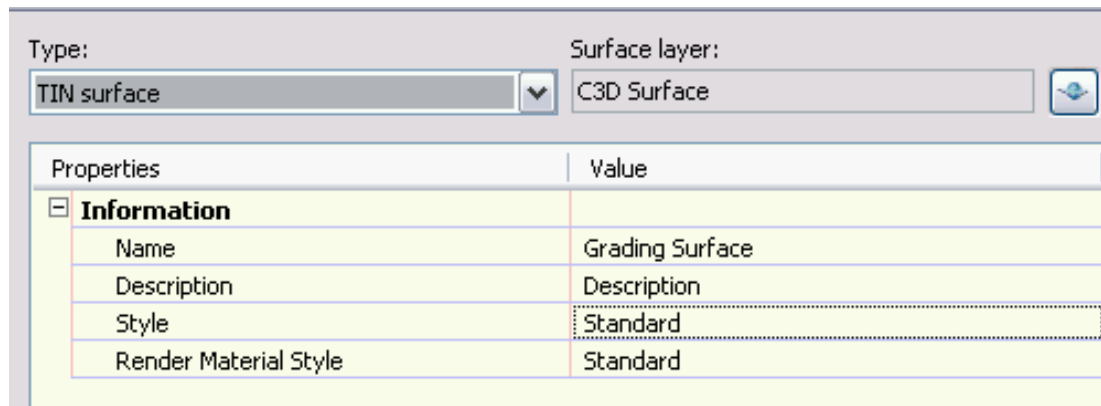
Type:
TIN surface

Surface layer:
C3D Surface

| Properties | Value |
|---|---|
| ⊟ **Information** | |
| Name | Grading Surface |
| Description | Description |
| Style | Standard |
| Render Material Style | Standard |